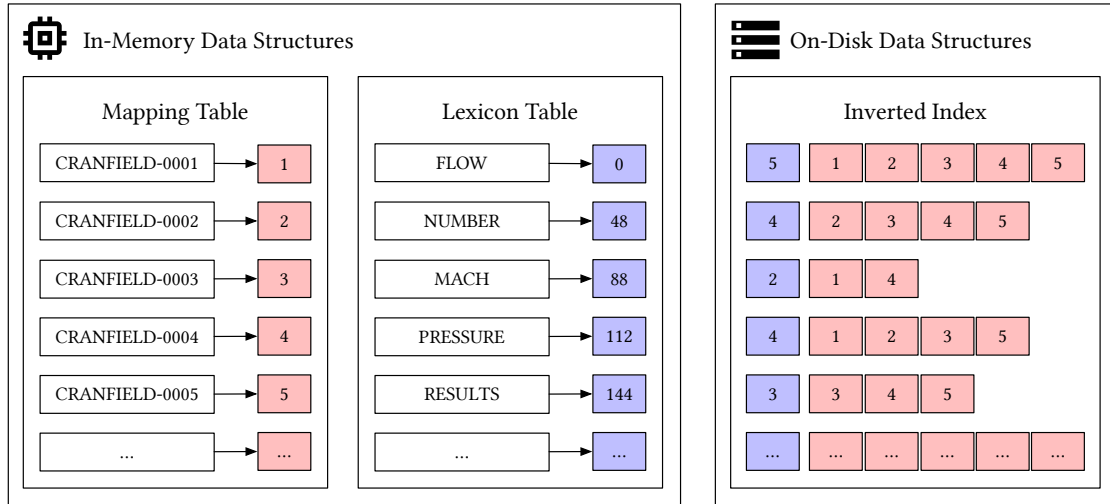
In-Memory Data Structures

Mapping Table

CRANFIELD-0001 1
CRANFIELD-0002 2
CRANFIELD-0003 3
CRANFIELD-0004 4
CRANFIELD-0005 5
... ...

Lexicon Table

FLOW 0
NUMBER 48
MACH 88
PRESSURE 112
RESULTS 144
... ...

On-Disk Data Structures

Inverted Index

5 1 2 3 4 5
4 2 3 4 5
2 1 4
4 1 2 3 5
3 3 4 5
... ... ... ... ... ...